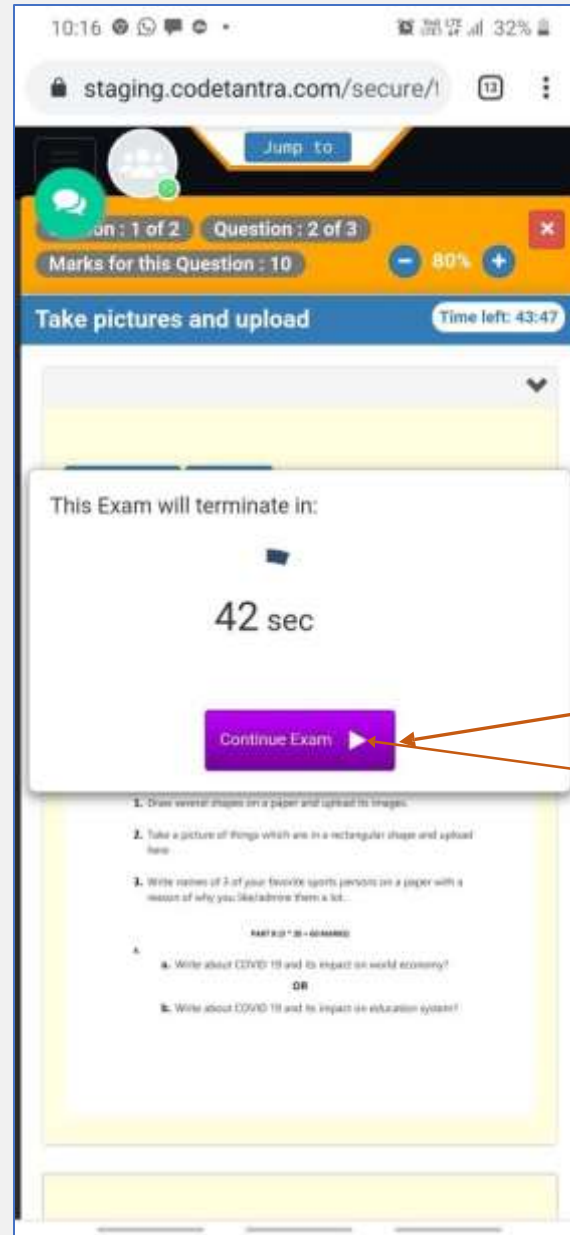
10:16 32%

staging.codetantra.com/secure/

13

Jump to

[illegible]on : 1 of 2 Question : 2 of 3

Marks for this Question : 10

80%

Take pictures and upload

Time left: 43:47

This Exam will terminate in:

42 sec

Continue Exam

1. Draw several shapes on a paper and upload its images.

2. Take a picture of things which are in a rectangular shape and upload here.

3. Write names of 3 of your favorite sports persons on a paper with a reason of why you like/admire them a lot.

PART B (2 * 20 = 40 MARKS)

4.

a. Write about COVID 19 and its impact on world economy?

OR

b. Write about COVID 19 and its impact on education system?